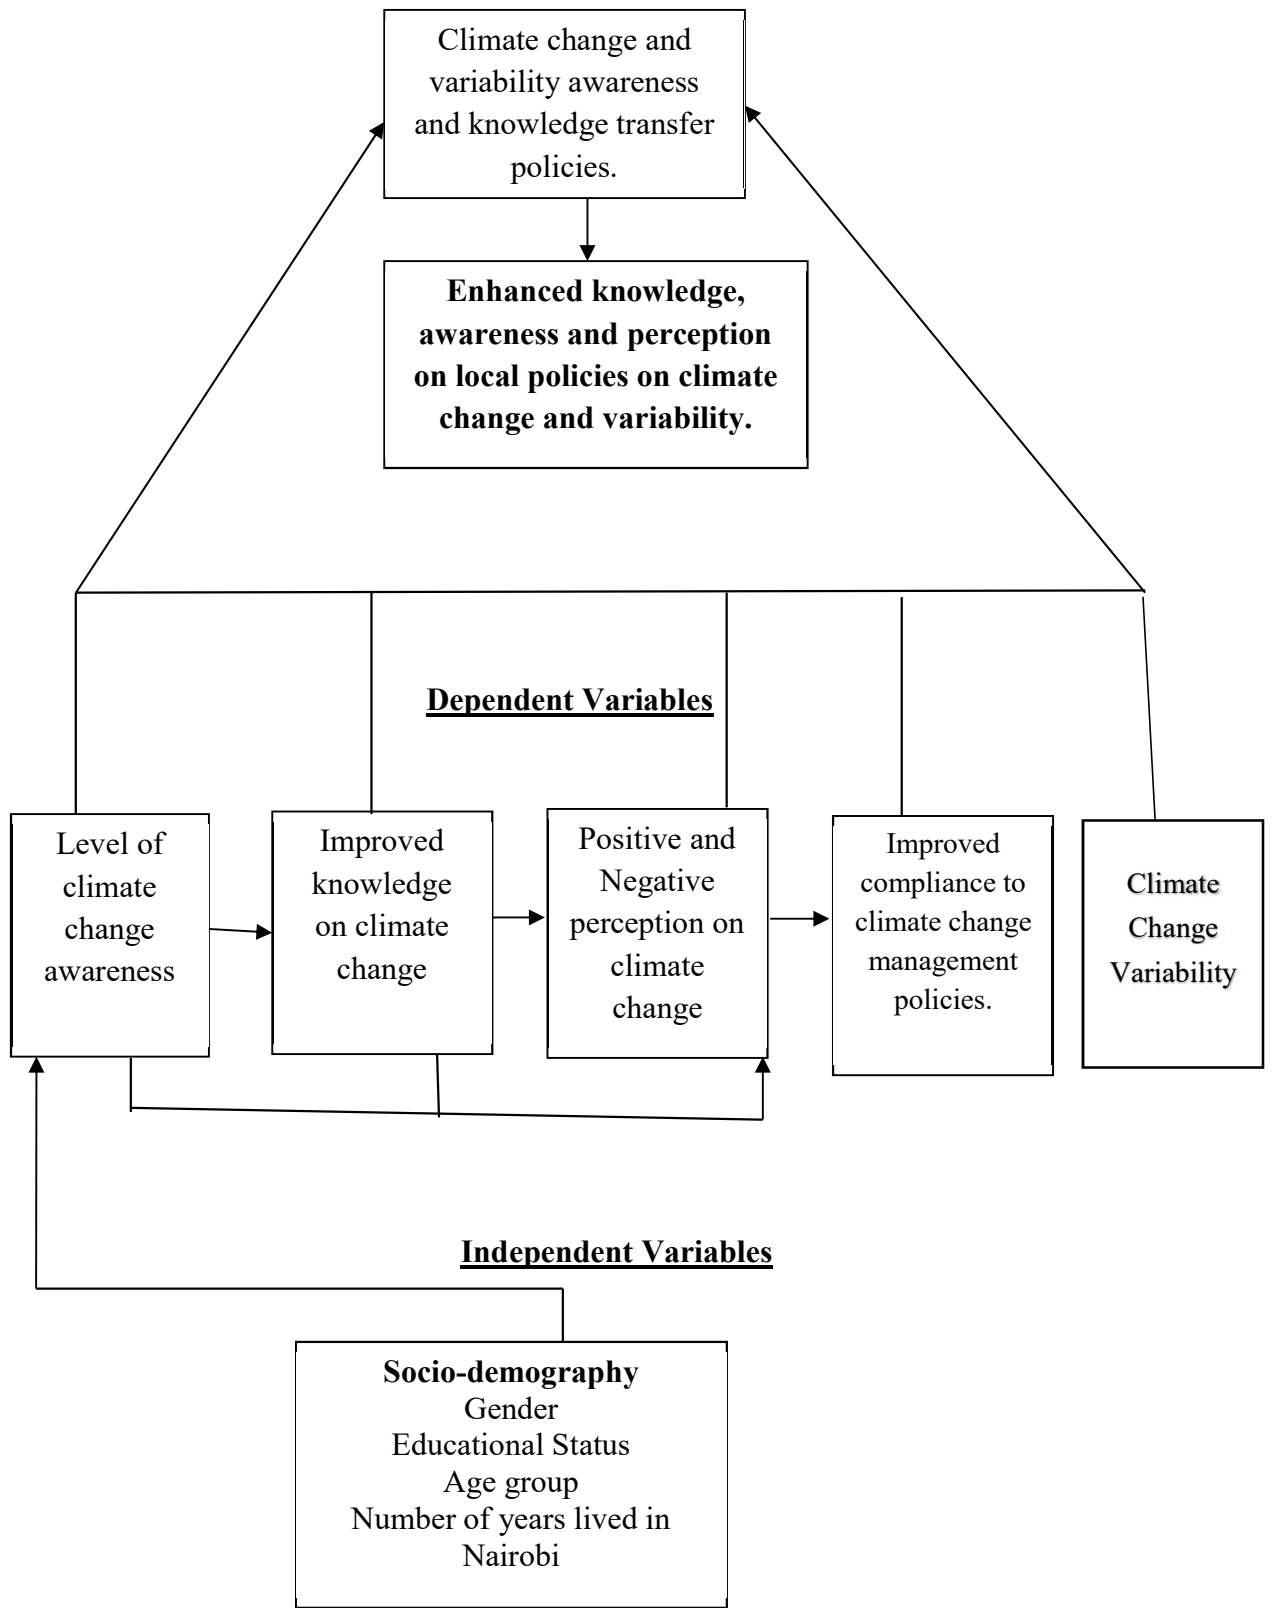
Climate change and variability awareness and knowledge transfer policies.

**Enhanced knowledge, awareness and perception on local policies on climate change and variability.**

**Dependent Variables**

Level of climate change awareness

Improved knowledge on climate change

Positive and Negative perception on climate change

Improved compliance to climate change management policies.

Climate Change Variability

**Independent Variables**

**Socio-demography**
Gender
Educational Status
Age group
Number of years lived in Nairobi